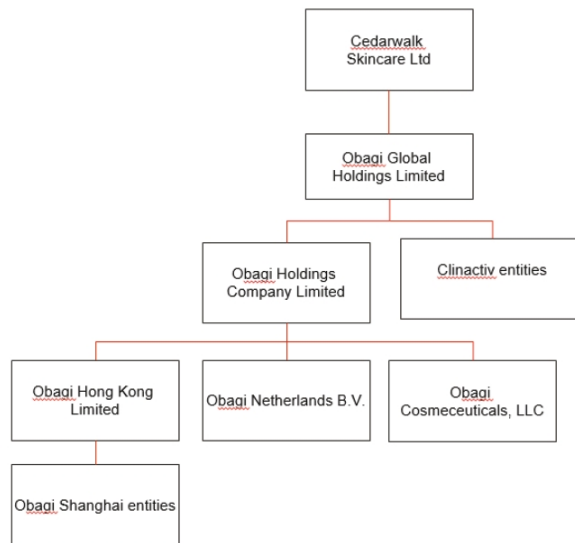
Cedarwalk Skincare Ltd

Obagi Global Holdings Limited

Obagi Holdings Company Limited

Clinactiv entities

Obagi Hong Kong Limited

Obagi Netherlands B.V.

Obagi Cosmeceuticals, LLC

Obagi Shanghai entities